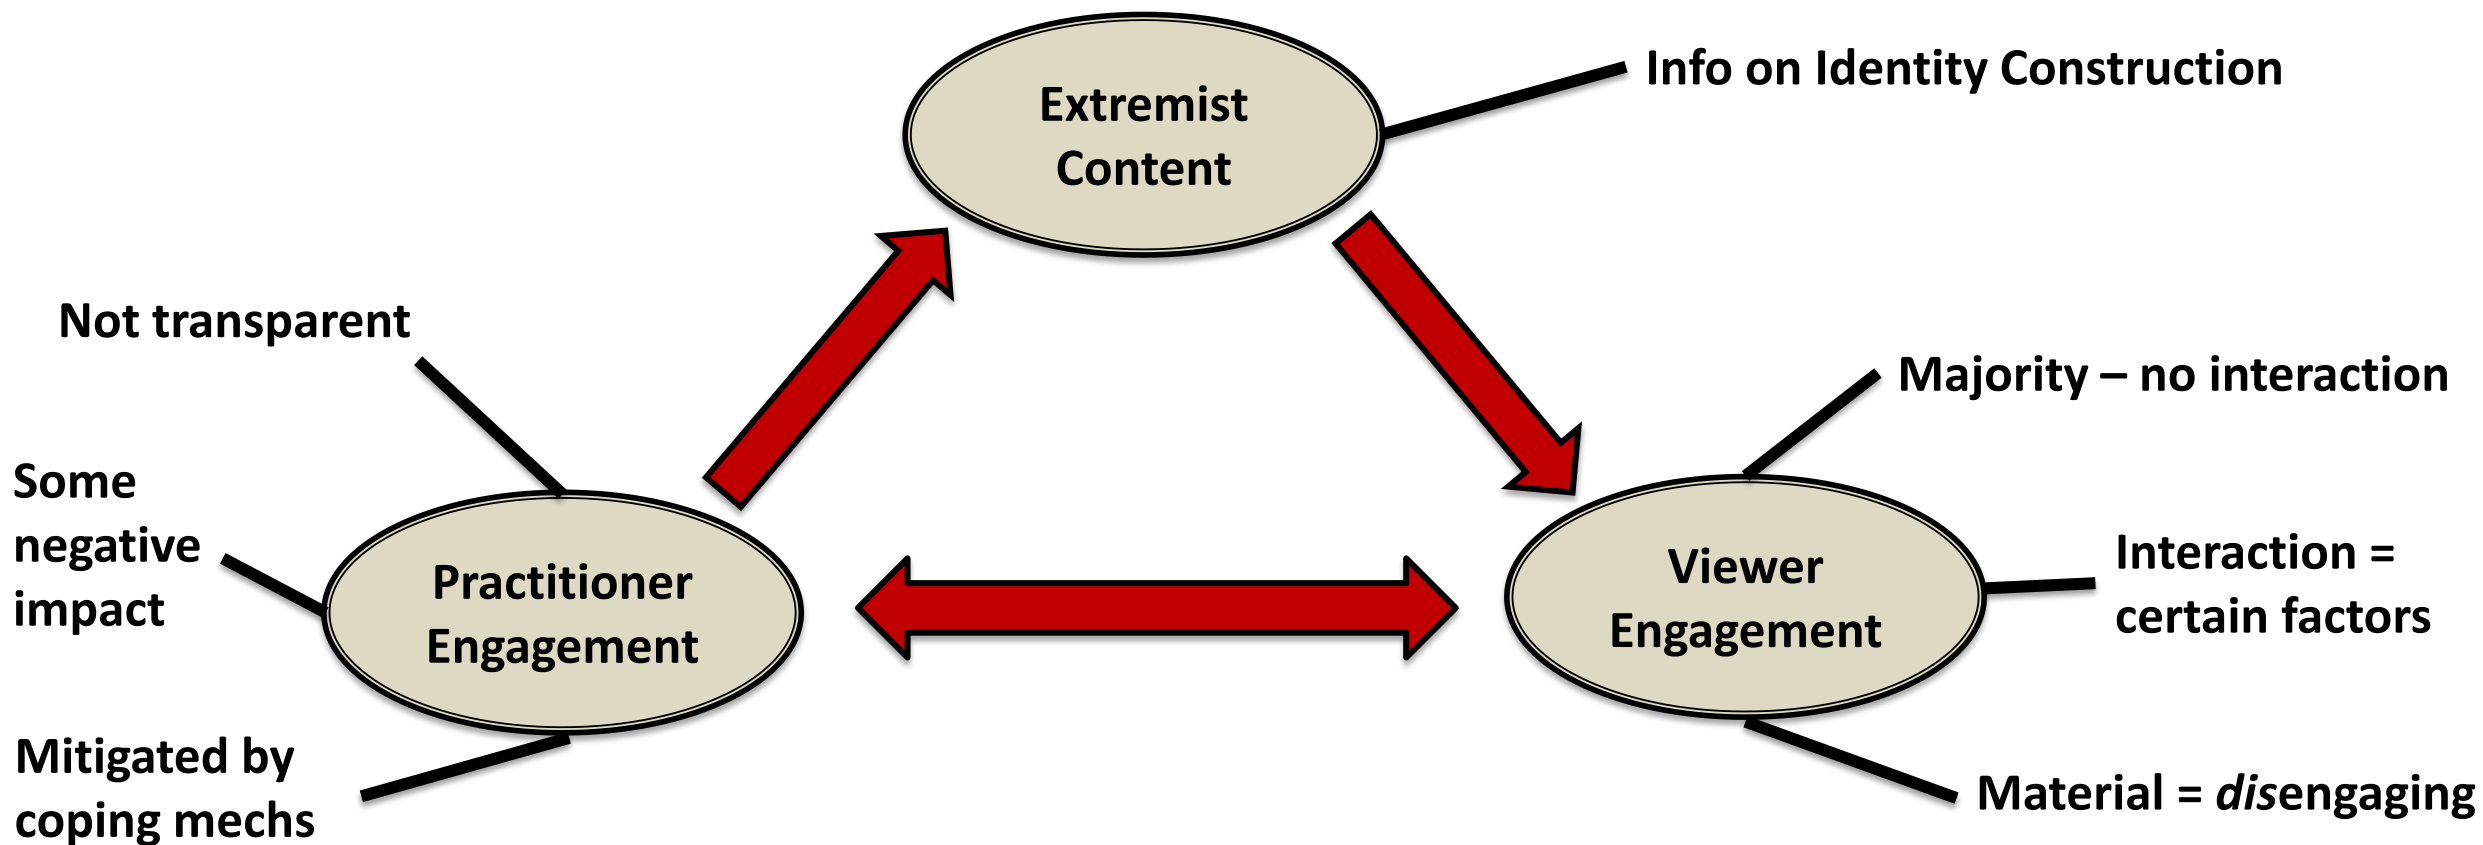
Extremist Content

Info on Identity Construction

Not transparent

Majority – no interaction

Some negative impact

Practitioner Engagement

Viewer Engagement

Interaction = certain factors

Mitigated by coping mechs

Material = *dis*engaging